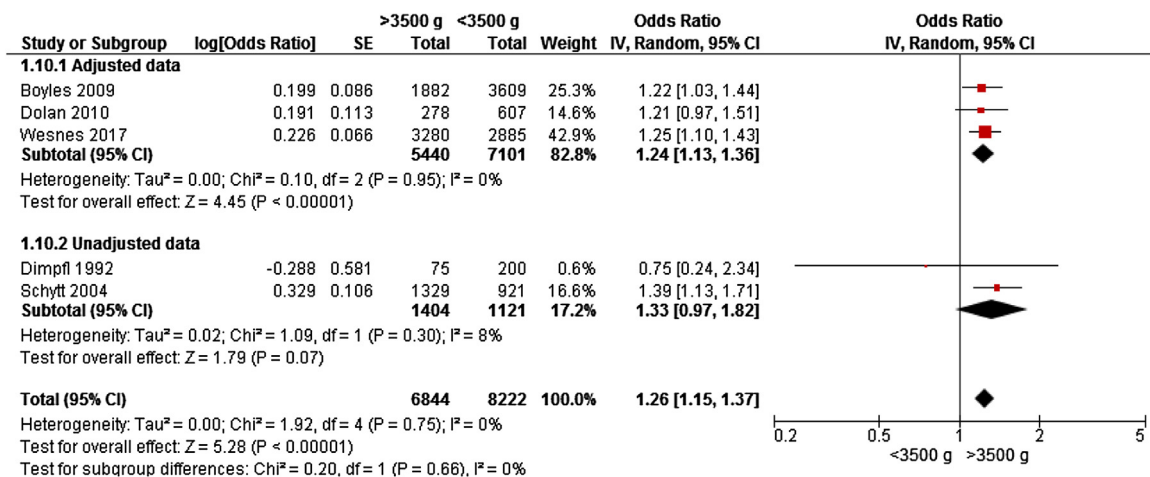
| Study or Subgroup | log[Odds Ratio] | SE | >3500 g Total | <3500 g Total | Weight | Odds Ratio IV, Random, 95% CI |
|---|---|---|---|---|---|---|
| **1.10.1 Adjusted data** | | | | | | |
| Boyles 2009 | 0.199 | 0.086 | 1882 | 3609 | 25.3% | 1.22 [1.03, 1.44] |
| Dolan 2010 | 0.191 | 0.113 | 278 | 607 | 14.6% | 1.21 [0.97, 1.51] |
| Wesnes 2017 | 0.226 | 0.066 | 3280 | 2885 | 42.9% | 1.25 [1.10, 1.43] |
| **Subtotal (95% CI)** | | | **5440** | **7101** | **82.8%** | **1.24 [1.13, 1.36]** |

Heterogeneity: Tau² = 0.00; Chi² = 0.10, df = 2 (P = 0.95); I² = 0%
Test for overall effect: Z = 4.45 (P < 0.00001)

| Study or Subgroup | log[Odds Ratio] | SE | >3500 g Total | <3500 g Total | Weight | Odds Ratio IV, Random, 95% CI |
|---|---|---|---|---|---|---|
| **1.10.2 Unadjusted data** | | | | | | |
| Dimpfl 1992 | -0.288 | 0.581 | 75 | 200 | 0.6% | 0.75 [0.24, 2.34] |
| Schytt 2004 | 0.329 | 0.106 | 1329 | 921 | 16.6% | 1.39 [1.13, 1.71] |
| **Subtotal (95% CI)** | | | **1404** | **1121** | **17.2%** | **1.33 [0.97, 1.82]** |

Heterogeneity: Tau² = 0.02; Chi² = 1.09, df = 1 (P = 0.30); I² = 8%
Test for overall effect: Z = 1.79 (P = 0.07)

| **Total (95% CI)** | | | **6844** | **8222** | **100.0%** | **1.26 [1.15, 1.37]** |
|---|---|---|---|---|---|---|

Heterogeneity: Tau² = 0.00; Chi² = 1.92, df = 4 (P = 0.75); I² = 0%
Test for overall effect: Z = 5.28 (P < 0.00001)
Test for subgroup differences: Chi² = 0.20, df = 1 (P = 0.66), I² = 0%

Odds Ratio
IV, Random, 95% CI

0.2 0.5 1 2 5
<3500 g >3500 g